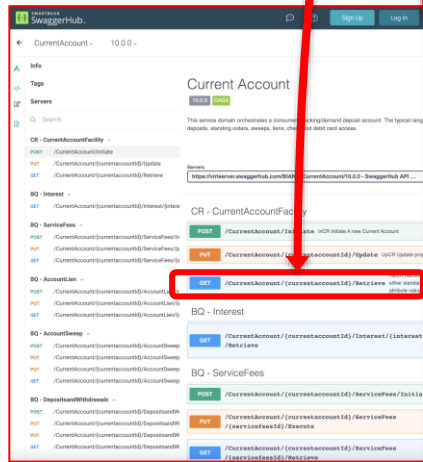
SMARTBEAR SwaggerHub.

Sign Up

Log In

CurrentAccount 10.0.0

Info

Tags

Servers

Search

CR - CurrentAccountFacility

POST /CurrentAccount/Initiate

PUT /CurrentAccount/{currentaccountId}/Update

GET /CurrentAccount/{currentaccountId}/Retrieve

BQ - Interest

GET /CurrentAccount/{currentaccountId}/Interest/{intere

BQ - ServiceFees

POST /CurrentAccount/{currentaccountId}/ServiceFees/In

PUT /CurrentAccount/{currentaccountId}/ServiceFees/{s

GET /CurrentAccount/{currentaccountId}/ServiceFees/{s

BQ - AccountLien

POST /CurrentAccount/{currentaccountId}/AccountLien/I

PUT /CurrentAccount/{currentaccountId}/AccountLien/{a

GET /CurrentAccount/{currentaccountId}/AccountLien/{a

BQ - AccountSweep

POST /CurrentAccount/{currentaccountId}/AccountSweep

PUT /CurrentAccount/{currentaccountId}/AccountSweep

PUT /CurrentAccount/{currentaccountId}/AccountSweep

GET /CurrentAccount/{currentaccountId}/AccountSweep

BQ - DepositsandWithdrawals

POST /CurrentAccount/{currentaccountId}/DepositsandW

PUT /CurrentAccount/{currentaccountId}/DepositsandW

GET /CurrentAccount/{currentaccountId}/DepositsandW

Current Account

10.0.0 OAS3

This service domain orchestrates a consumer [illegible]king/demand deposit account. The typical rang deposits, standing orders, sweeps, liens, che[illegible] and debit card access.

Servers

https://virtserver.swaggerhub.com/BIAN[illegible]CurrentAccount/10.0.0 - SwaggerHub API ...

CR - CurrentAccountFacility

POST /CurrentAccount/Initiate InCR Initiate A new Current Account

PUT /CurrentAccount/{currentaccountId}/Update UpCR Update pro

GET /CurrentAccount/{currentaccountId}/Retrieve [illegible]

BQ - Interest

GET /CurrentAccount/{currentaccountId}/Interest/{interest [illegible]}/Retrieve

BQ - ServiceFees

POST /CurrentAccount/{currentaccountId}/ServiceFees/Initia

PUT /CurrentAccount/{currentaccountId}/ServiceFees/{servicefeesId}/Execute

GET /CurrentAccount/{currentaccountId}/ServiceFees/{servicefeesId}/Retrieve